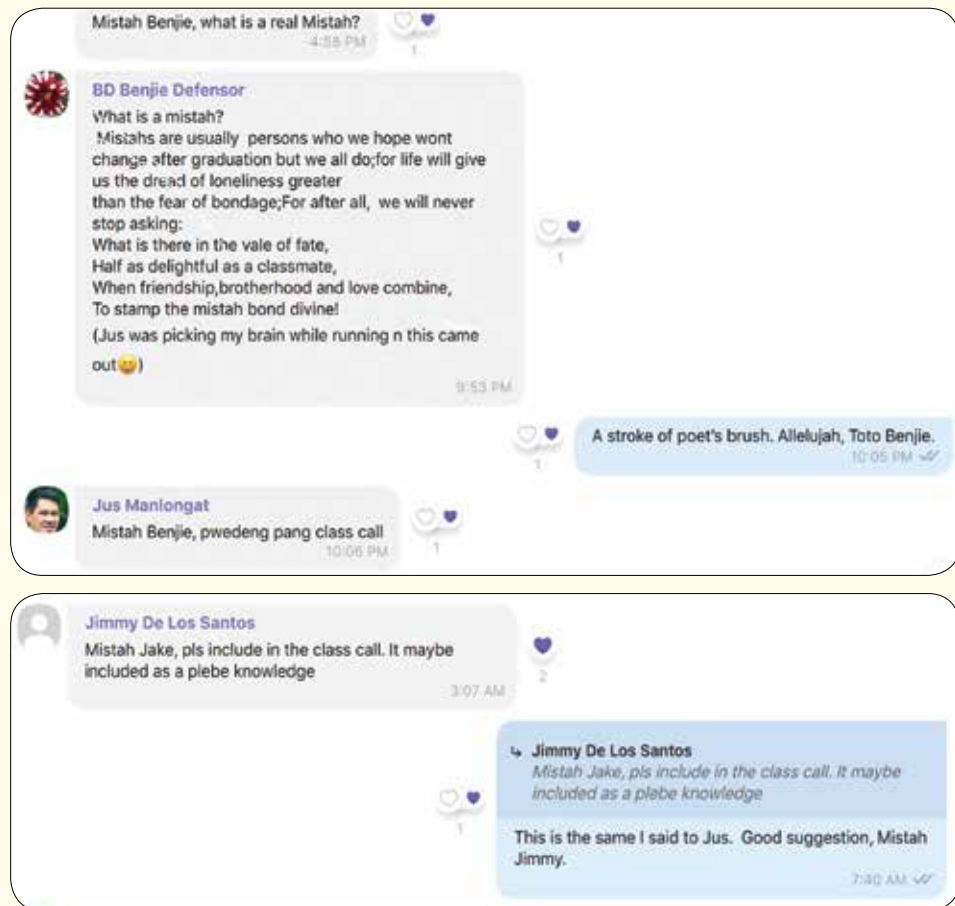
Mistah Benjie, what is a real Mistah?
4:58 PM
1

BD Benjie Defensor
What is a mistah?
Mistahs are usually persons who we hope wont change after graduation but we all do;for life will give us the dread of loneliness greater than the fear of bondage;For after all, we will never stop asking:
What is there in the vale of fate,
Half as delightful as a classmate,
When friendship,brotherhood and love combine,
To stamp the mistah bond divine!
(Jus was picking my brain while running n this came out😉)
9:53 PM
1

A stroke of poet's brush. Allelujah, Toto Benjie.
10:05 PM
1

Jus Manlongat
Mistah Benjie, pwedeng pang class call
10:06 PM
1

Jimmy De Los Santos
Mistah Jake, pls include in the class call. It maybe included as a plebe knowledge
3:07 AM
2

Jimmy De Los Santos
Mistah Jake, pls include in the class call. It maybe included as a plebe knowledge
This is the same I said to Jus. Good suggestion, Mistah Jimmy.
7:40 AM
1